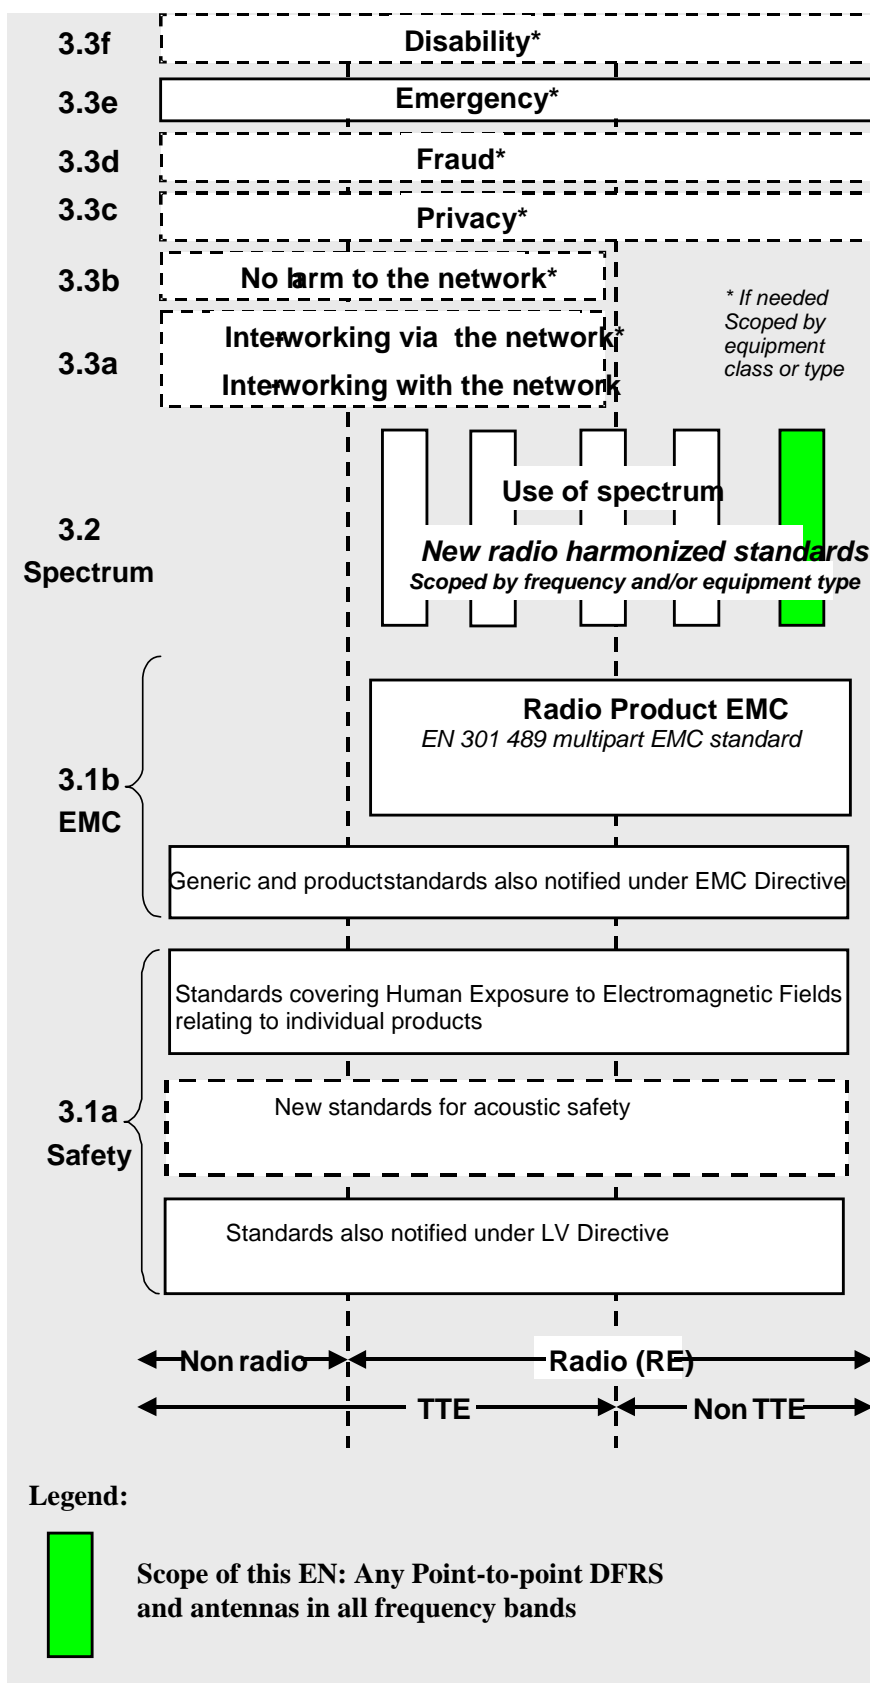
3.3f Disability*

3.3e Emergency*

3.3d Fraud*

3.3c Privacy*

3.3b No harm to the network*

3.3a Interworking via the network*
Interworking with the network

* If needed
Scoped by equipment class or type

3.2 Spectrum

Use of spectrum
New radio harmonized standards
Scoped by frequency and/or equipment type

3.1b EMC

Radio Product EMC
EN 301 489 multipart EMC standard

Generic and productstandards also notified under EMC Directive

3.1a Safety

Standards covering Human Exposure to Electromagnetic Fields relating to individual products

New standards for acoustic safety

Standards also notified under LV Directive

Non radio
Radio (RE)
TTE
Non TTE

Legend:

Scope of this EN: Any Point-to-point DFRS and antennas in all frequency bands